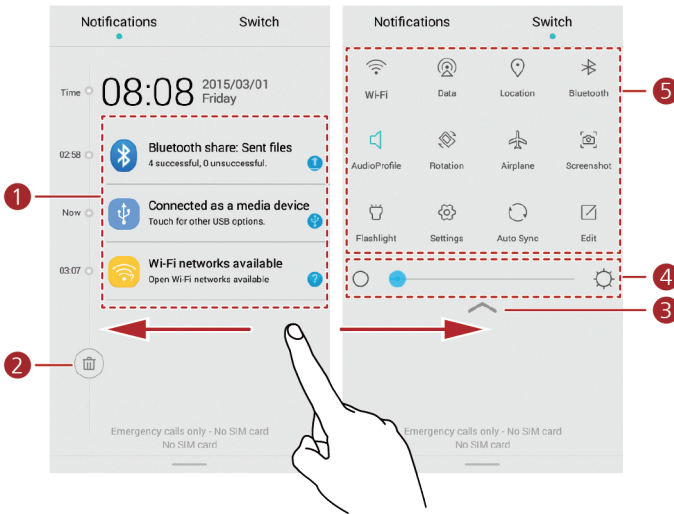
Notifications
Switch

Time
08:08
2015/03/01
Friday

02:58
Bluetooth share: Sent files
4 successful, 0 unsuccessful.

Now
Connected as a media device
Touch for other USB options.

03:07
Wi-Fi networks available
Open Wi-Fi networks available

1

2

Emergency calls only - No SIM card
No SIM card

Notifications
Switch

Wi-Fi
Data
Location
Bluetooth
AudioProfile
Rotation
Airplane
Screenshot
Flashlight
Settings
Auto Sync
Edit

5

4

3

Emergency calls only - No SIM card
No SIM card